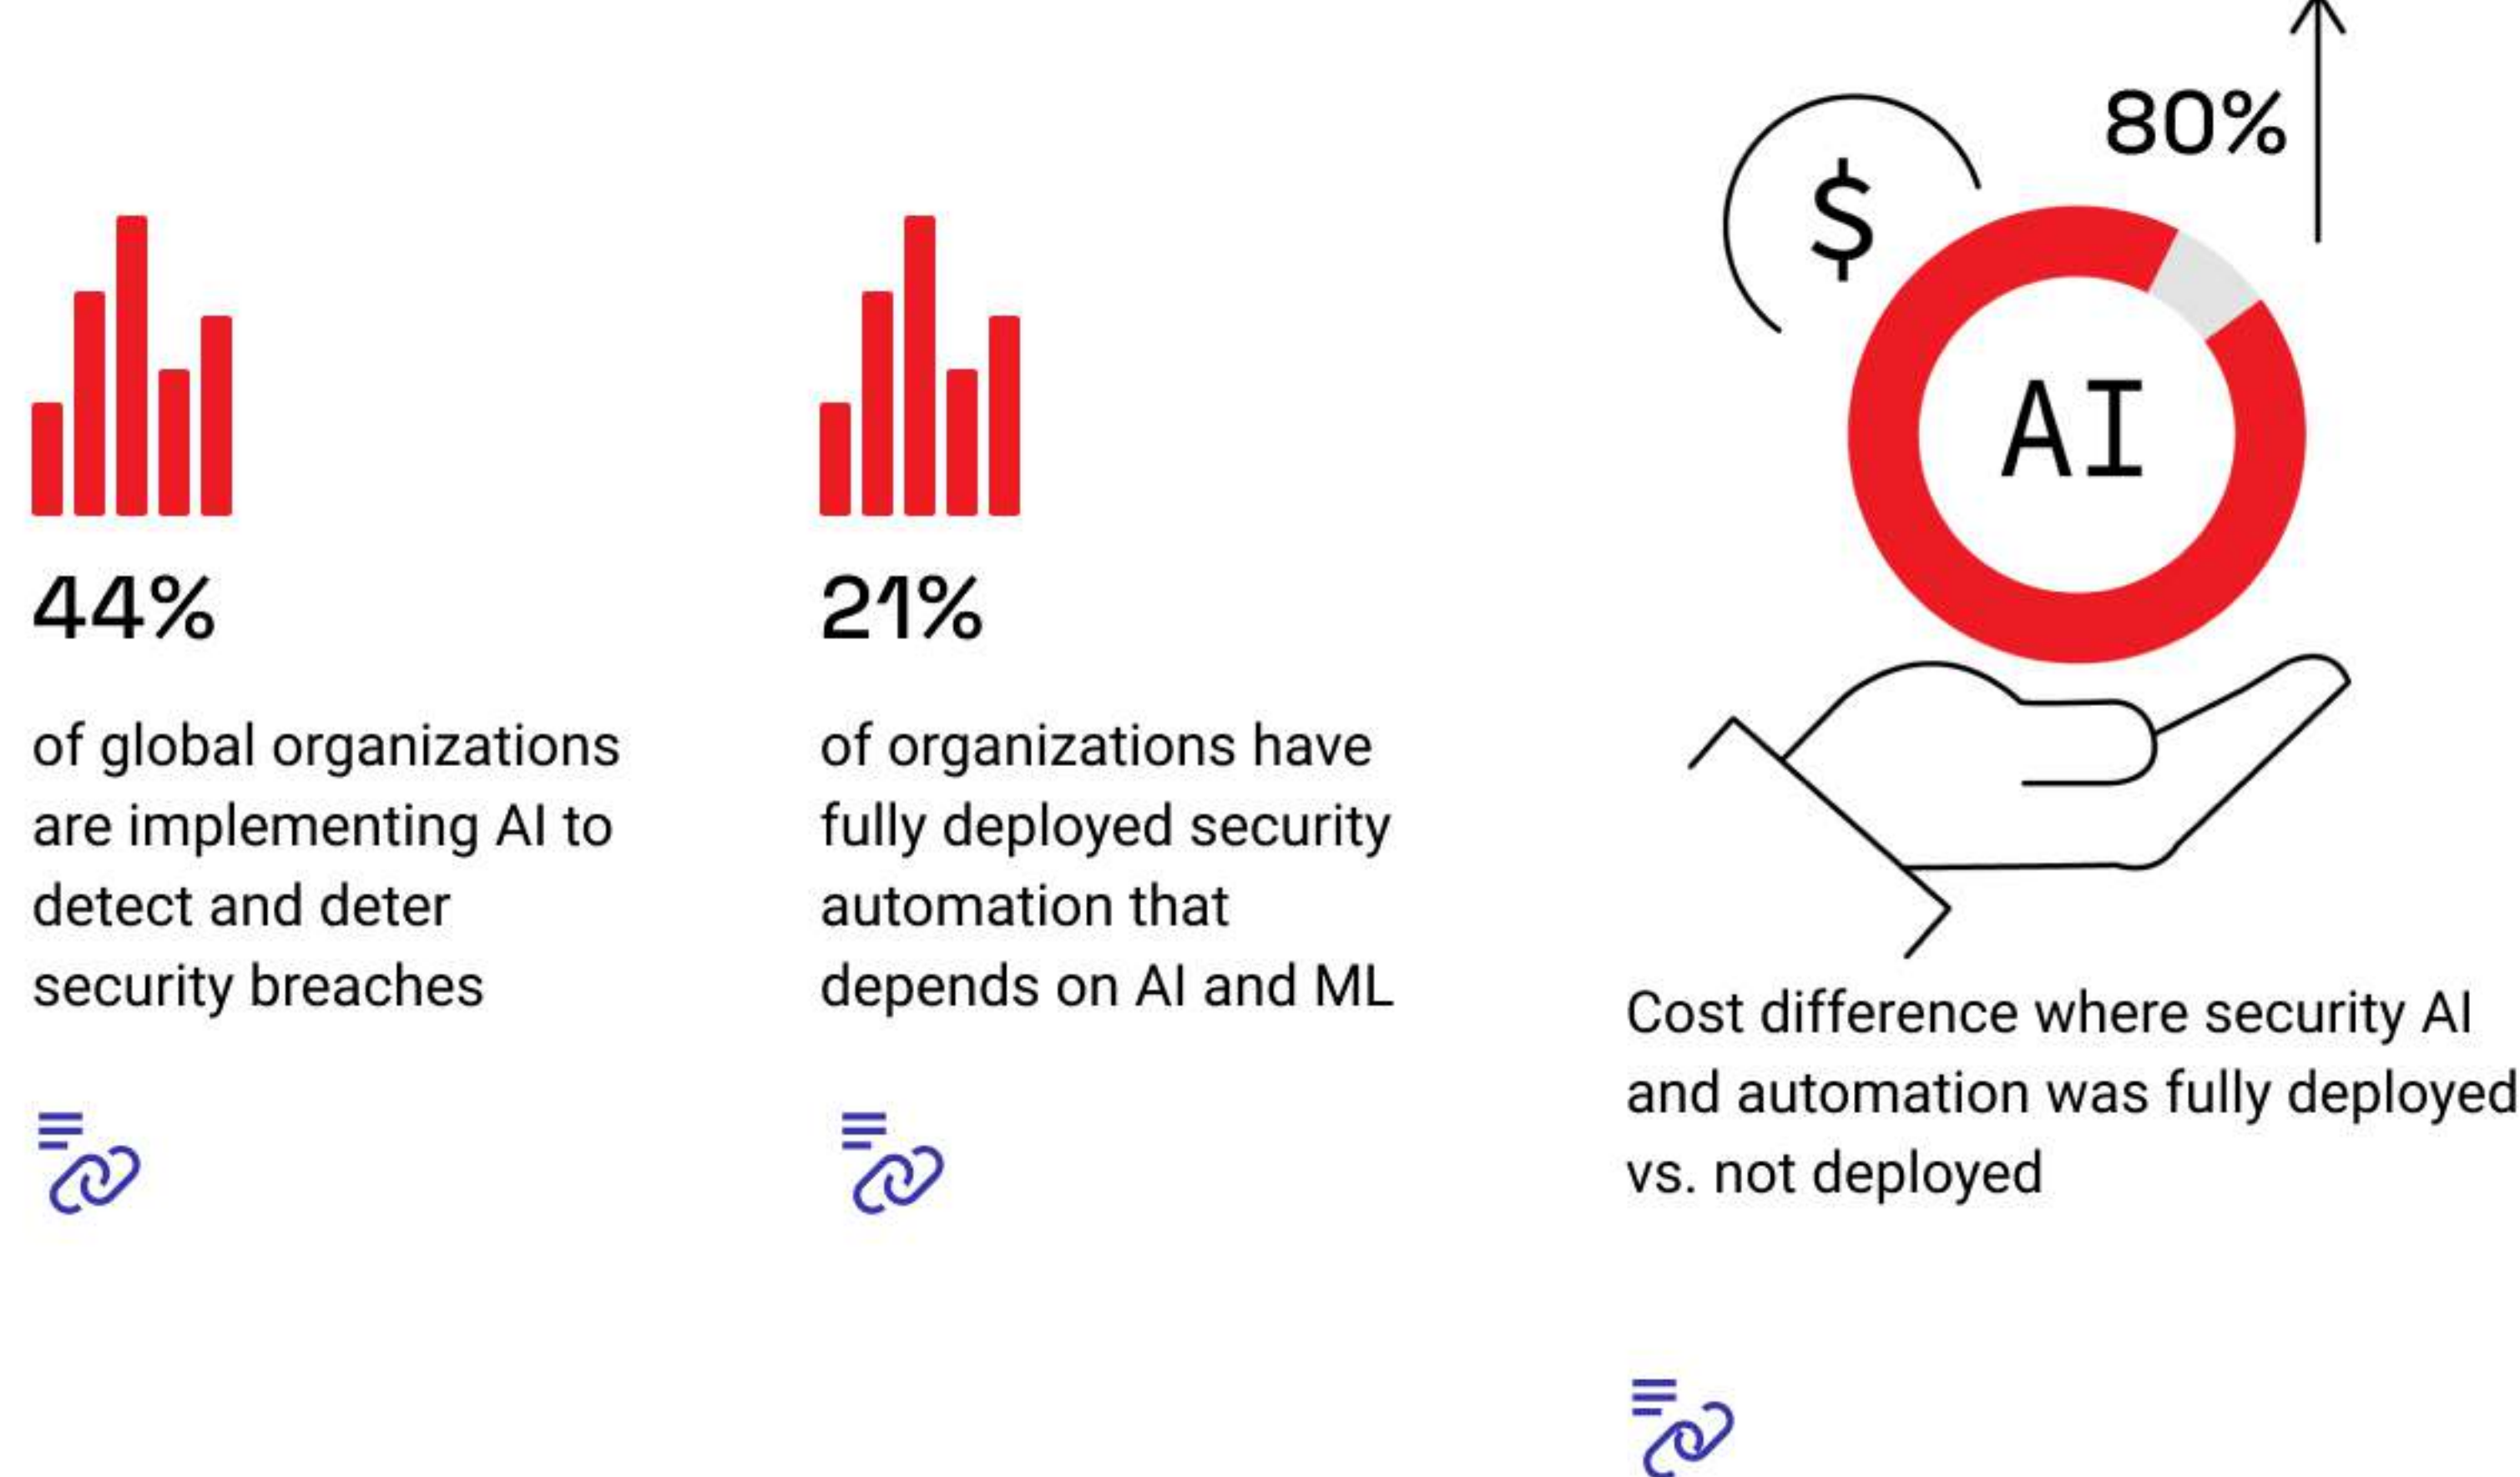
44%

of global organizations are implementing AI to detect and deter security breaches

21%

of organizations have fully deployed security automation that depends on AI and ML

80%

$

AI

Cost difference where security AI and automation was fully deployed vs. not deployed